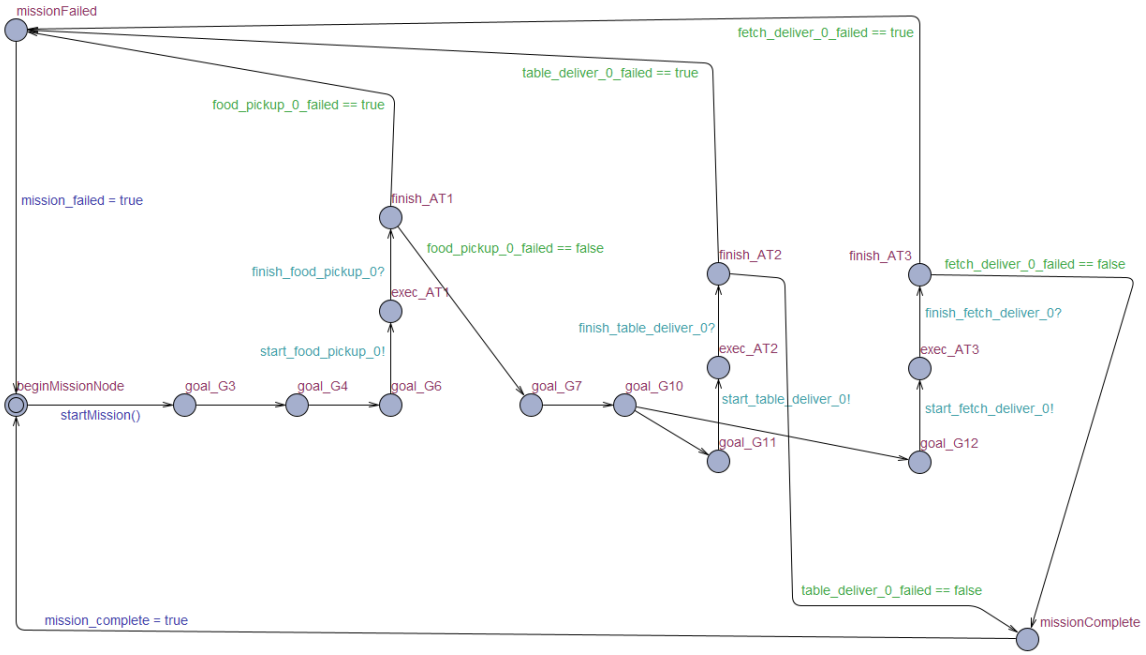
missionFailed

fetch_deliver_0_failed == true

table_deliver_0_failed == true

food_pickup_0_failed == true

mission_failed = true

finish_AT1

food_pickup_0_failed == false

finish_AT2

finish_AT3

fetch_deliver_0_failed == false

finish_food_pickup_0?

exec_AT1

finish_table_deliver_0?

finish_fetch_deliver_0?

start_food_pickup_0!

exec_AT2

exec_AT3

beginMissionNode

goal_G3

goal_G4

goal_G6

goal_G7

goal_G10

start_table_deliver_0!

start_fetch_deliver_0!

startMission()

goal_G11

goal_G12

table_deliver_0_failed == false

mission_complete = true

missionComplete